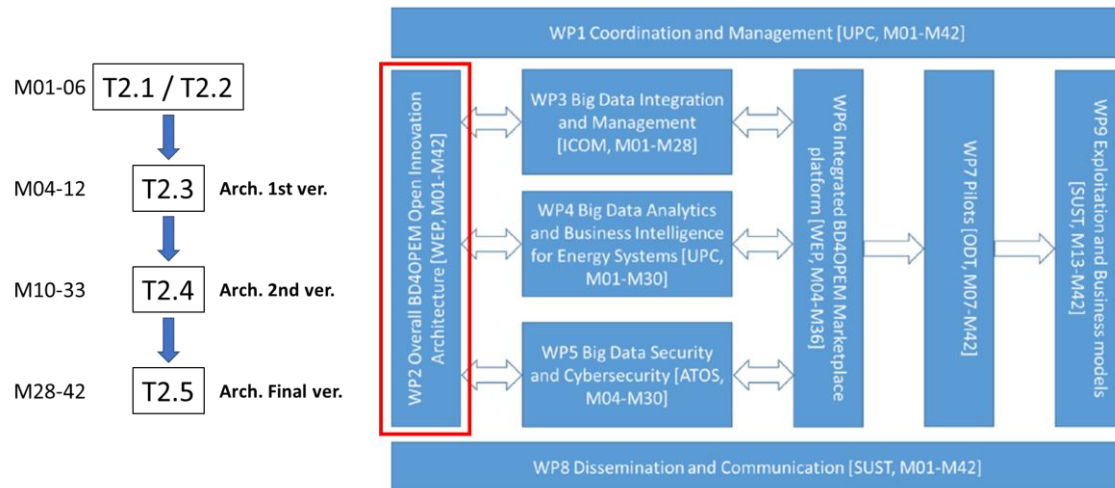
M01-06 T2.1 / T2.2

M04-12 T2.3 Arch. 1st ver.

M10-33 T2.4 Arch. 2nd ver.

M28-42 T2.5 Arch. Final ver.

WP1 Coordination and Management [UPC, M01-M42]

WP2 Overall BD4OPEM Open Innovation Architecture [WEP, M01-M42]

WP3 Big Data Integration and Management [ICOM, M01-M28]

WP4 Big Data Analytics and Business Intelligence for Energy Systems [UPC, M01-M30]

WP5 Big Data Security and Cybersecurity [ATOS, M04-M30]

WP6 Integrated BD4OPEM Marketplace platform [WEP, M04-M36]

WP7 Pilots [ODT, M07-M42]

WP9 Exploitation and Business models [SUST, M13-M42]

WP8 Dissemination and Communication [SUST, M01-M42]